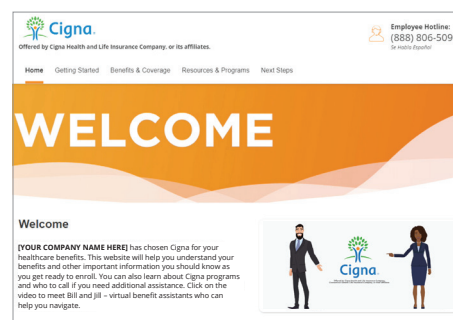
Cigna.
Offered by Cigna Health and Life Insurance Company, or its affiliates.

Employee Hotline:
(888) 806-509
Se Habla Español

Home Getting Started Benefits & Coverage Resources & Programs Next Steps

WELCOME

Welcome

[YOUR COMPANY NAME HERE] has chosen Cigna for your healthcare benefits. This website will help you understand your benefits and other important information you should know as you get ready to enroll. You can also learn about Cigna programs and who to call if you need additional assistance. Click on the video to meet Bill and Jill – virtual benefit assistants who can help you navigate.

Cigna.
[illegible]